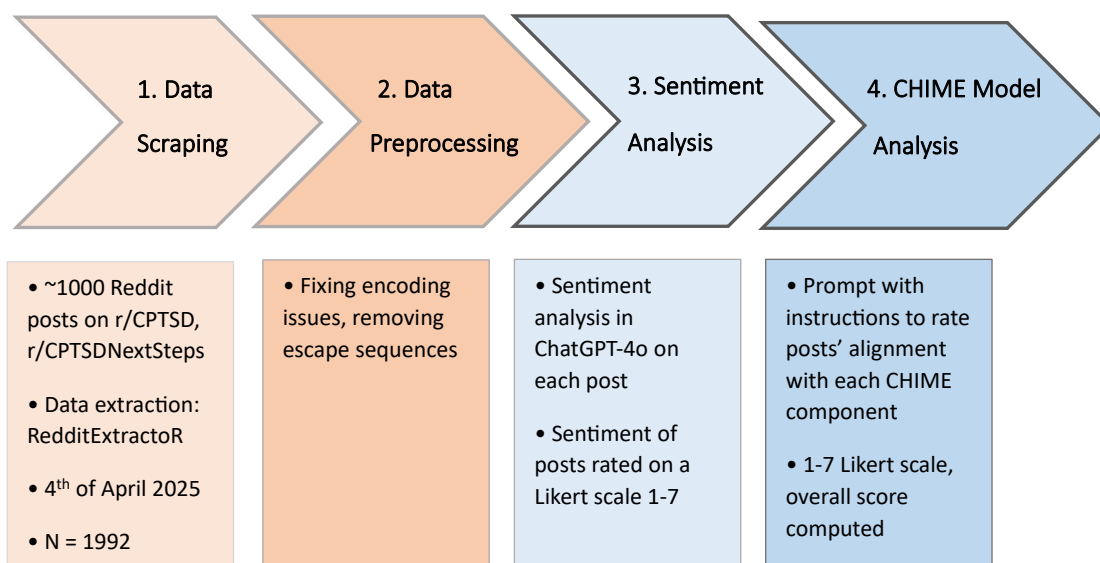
1. Data Scraping

2. Data Preprocessing

3. Sentiment Analysis

4. CHIME Model Analysis

• ~1000 Reddit posts on r/CPTSD, r/CPTSDNextSteps

• Data extraction: RedditExtractoR

• 4$^{th}$ of April 2025

• N = 1992

• Fixing encoding issues, removing escape sequences

• Sentiment analysis in ChatGPT-4o on each post

• Sentiment of posts rated on a Likert scale 1-7

• Prompt with instructions to rate posts' alignment with each CHIME component

• 1-7 Likert scale, overall score computed